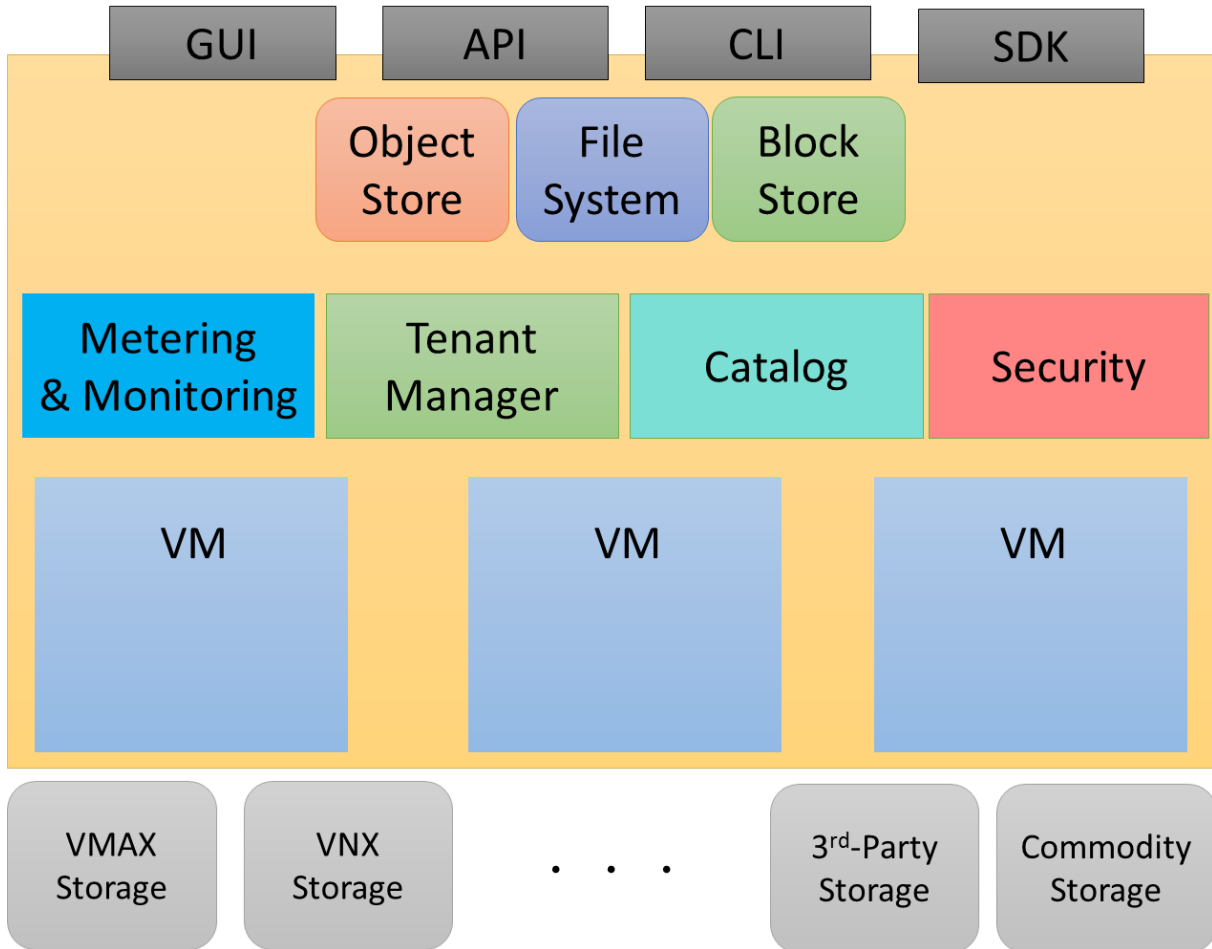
GUI API CLI SDK

Object Store

File System

Block Store

Metering & Monitoring

Tenant Manager

Catalog

Security

VM

VM

VM

VMAX Storage

VNX Storage

. . .

3$^{rd}$-Party Storage

Commodity Storage